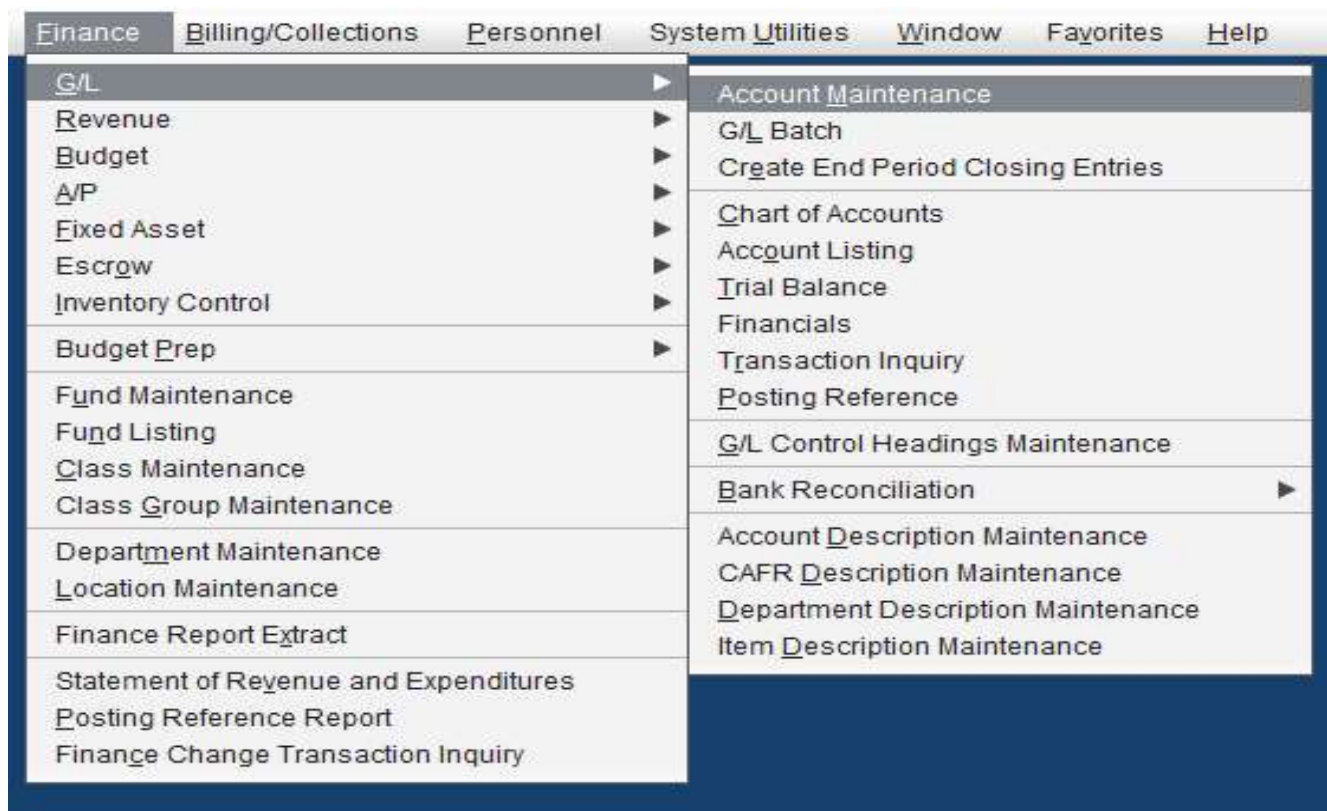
Finance Billing/Collections Personnel System Utilities Window Favorites Help

G/L
Revenue
Budget
A/P
Fixed Asset
Escrow
Inventory Control

Budget Prep

Fund Maintenance
Fund Listing
Class Maintenance
Class Group Maintenance

Department Maintenance
Location Maintenance

Finance Report Extract

Statement of Revenue and Expenditures
Posting Reference Report
Finance Change Transaction Inquiry

Account Maintenance
G/L Batch
Create End Period Closing Entries

Chart of Accounts
Account Listing
Trial Balance
Financials
Transaction Inquiry
Posting Reference

G/L Control Headings Maintenance

Bank Reconciliation

Account Description Maintenance
CAFR Description Maintenance
Department Description Maintenance
Item Description Maintenance